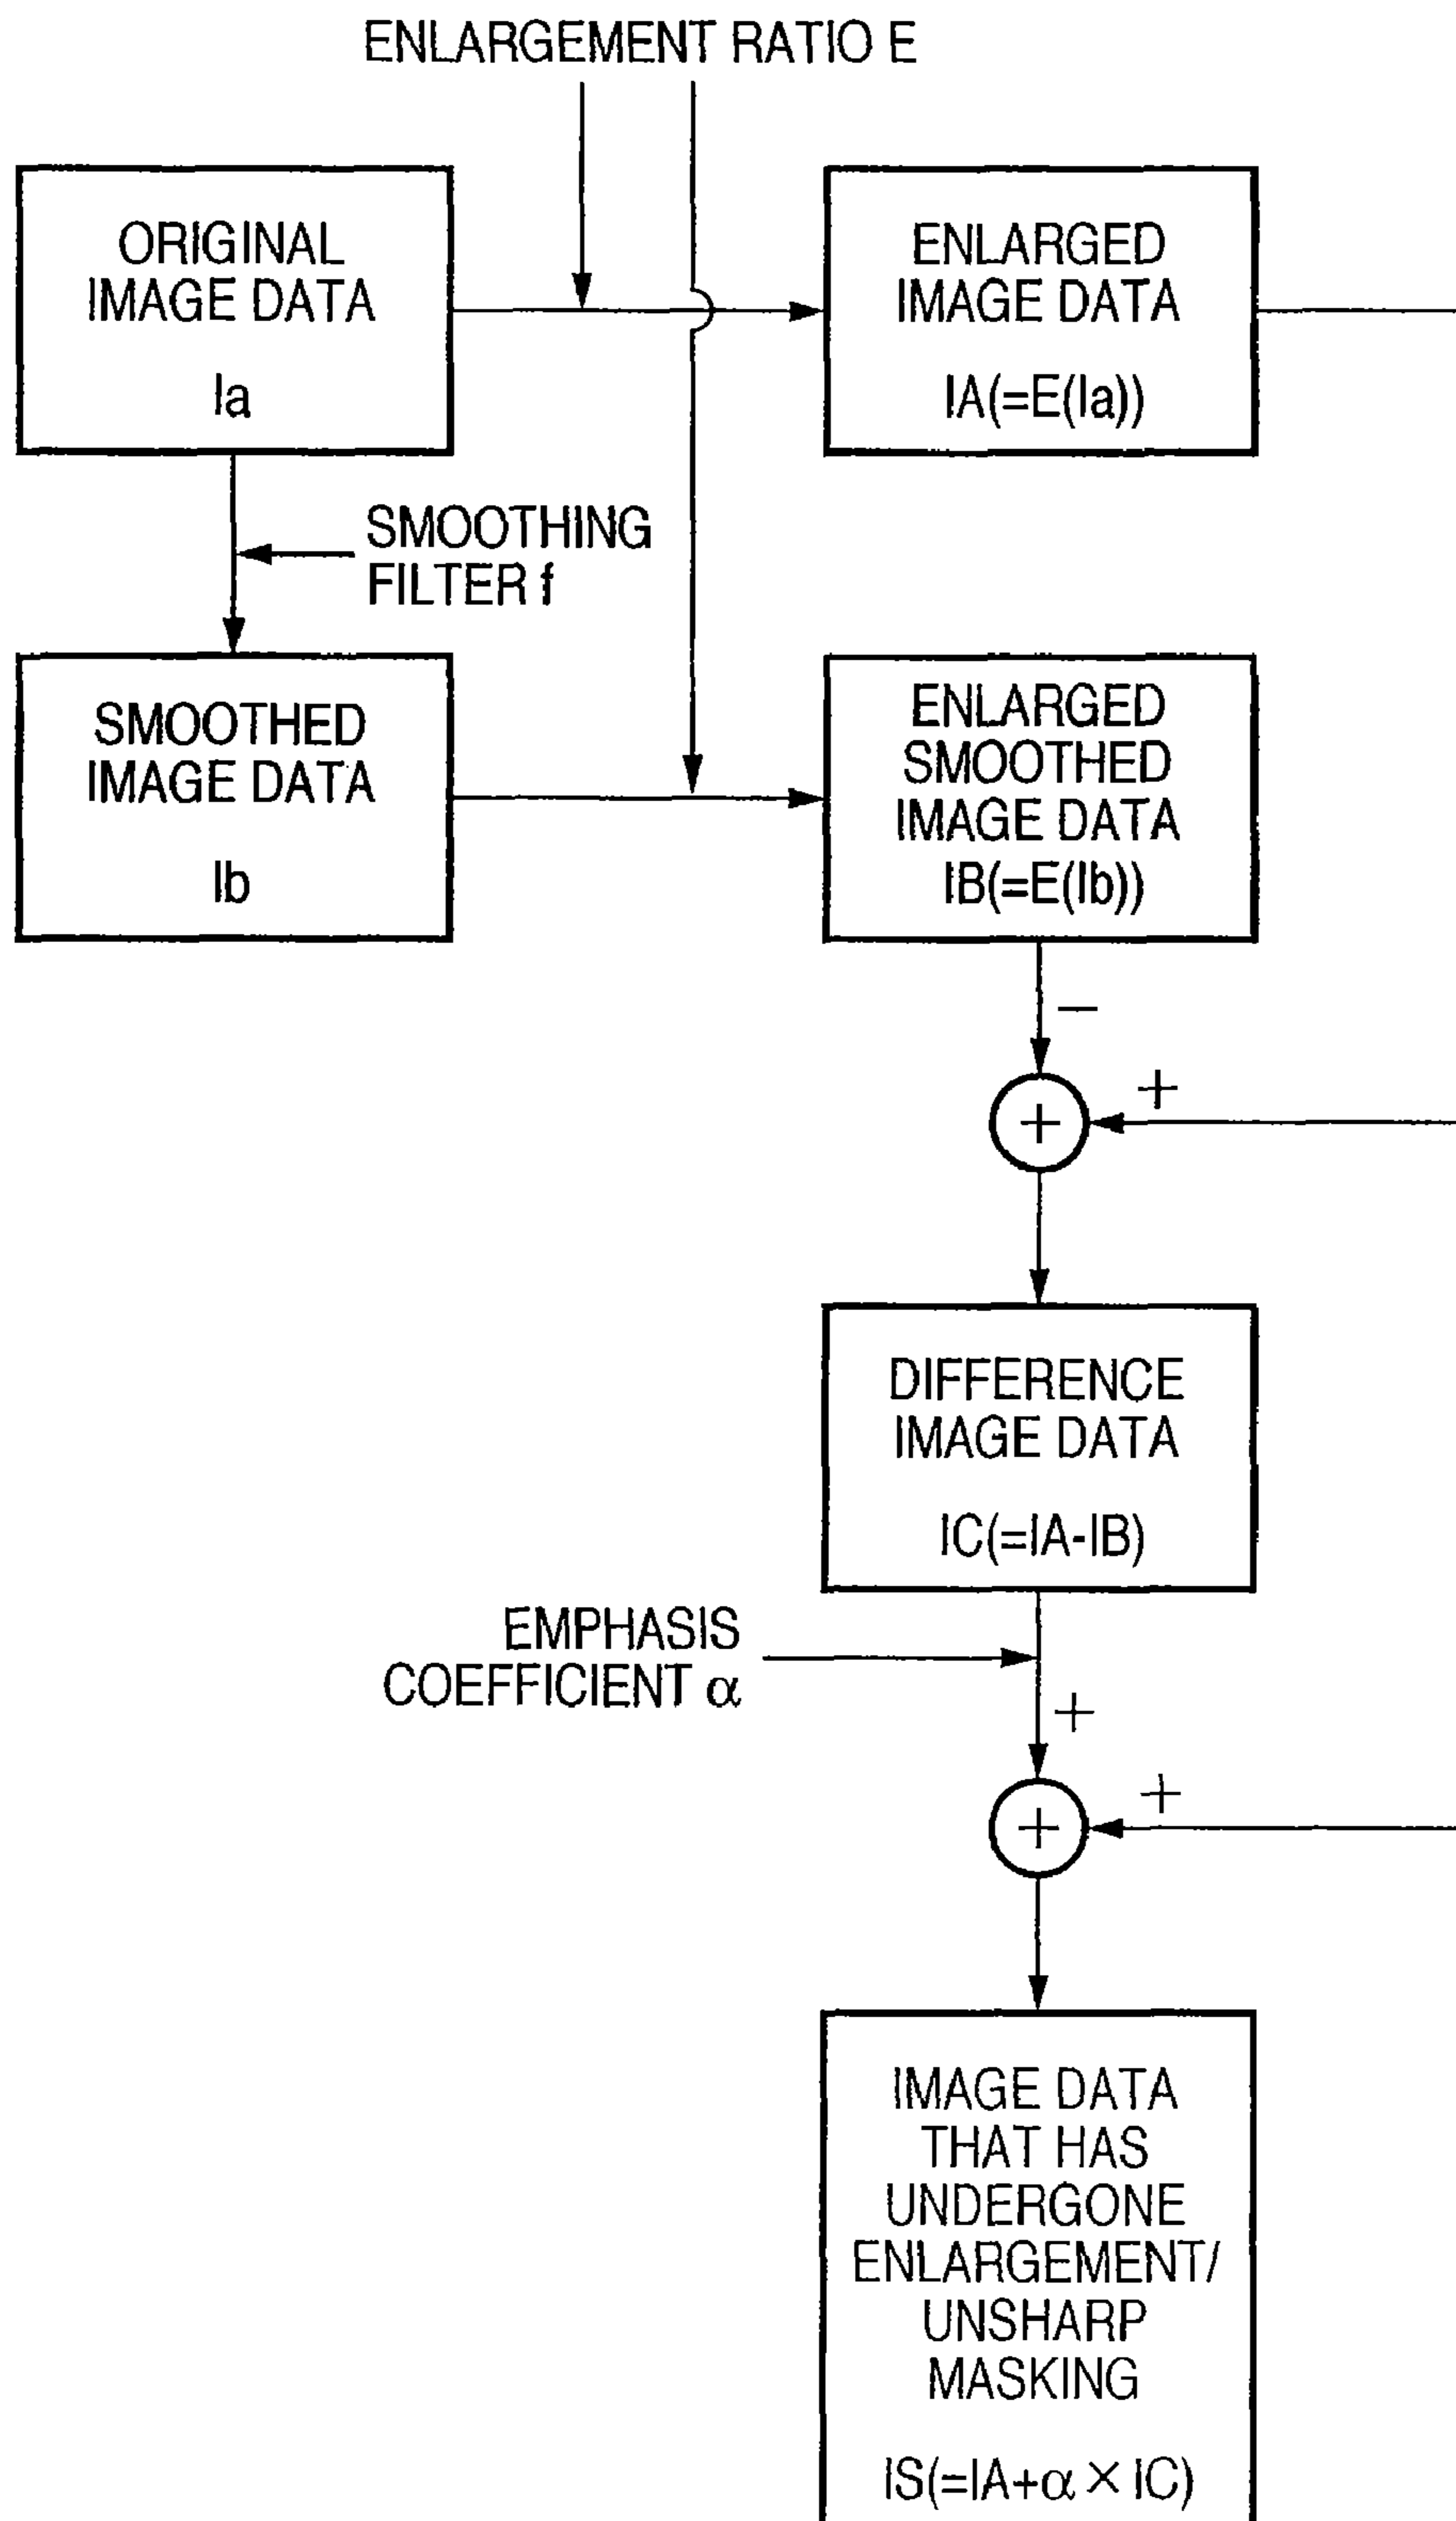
ENLARGEMENT RATIO E

ORIGINAL IMAGE DATA

Ia

ENLARGED IMAGE DATA

IA(=E(Ia))

SMOOTHING FILTER f

SMOOTHED IMAGE DATA

Ib

ENLARGED SMOOTHED IMAGE DATA

IB(=E(Ib))

−

+

+

DIFFERENCE IMAGE DATA

IC(=IA-IB)

EMPHASIS COEFFICIENT $\alpha$

+

+

+

IMAGE DATA THAT HAS UNDERGONE ENLARGEMENT/ UNSHARP MASKING

IS(=IA+$\alpha \times$ IC)